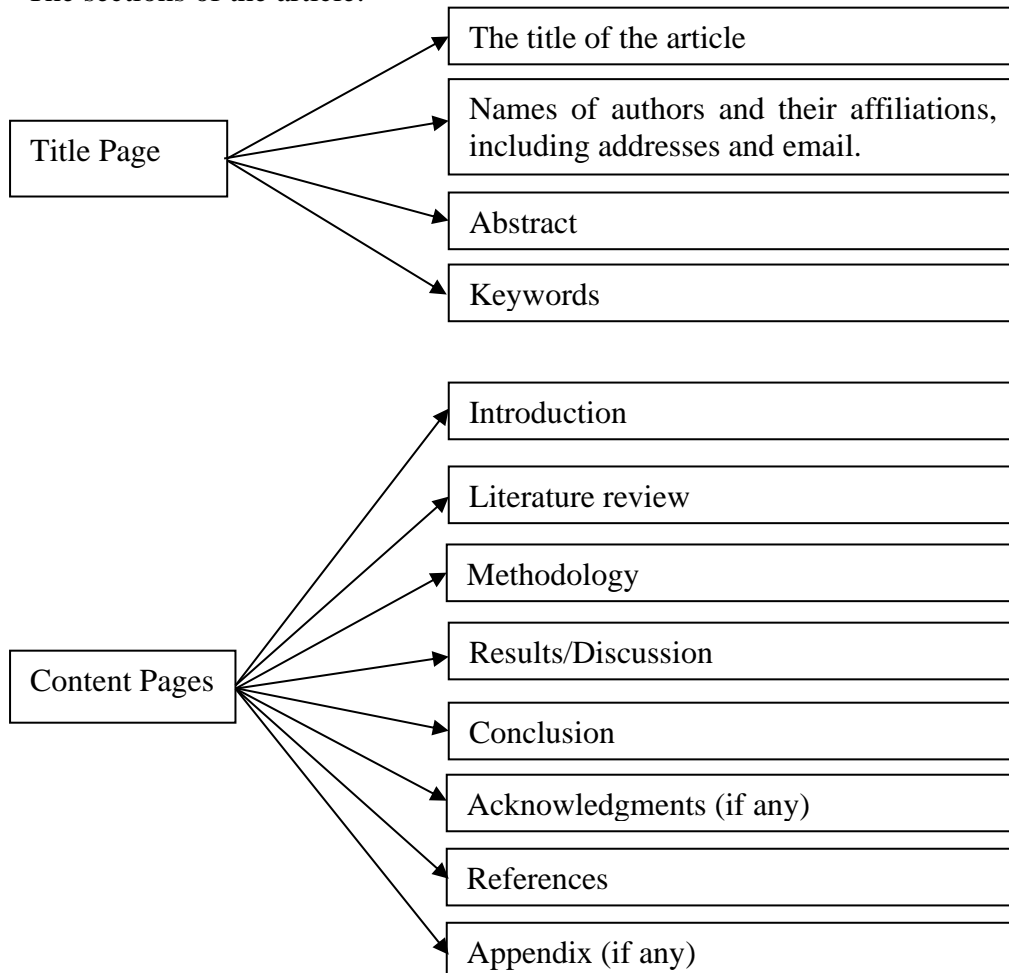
The sections of the article:

Title Page

The title of the article

Names of authors and their affiliations, including addresses and email.

Abstract

Keywords

Content Pages

Introduction

Literature review

Methodology

Results/Discussion

Conclusion

Acknowledgments (if any)

References

Appendix (if any)